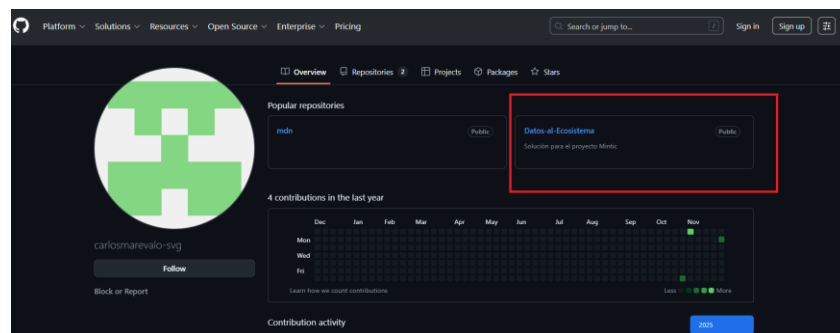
Platform Solutions Resources Open Source Enterprise Pricing

Search or jump to... /

Sign in Sign up

Overview Repositories 2 Projects Packages Stars

Popular repositories

mdn Public

Datos-al-Ecosistema Public

Solución para el proyecto Mintic

carlosmarevalo-svg

Follow

Block or Report

4 contributions in the last year

Dec Jan Feb Mar Apr May Jun Jul Aug Sep Oct Nov

Mon

Wed

Fri

Learn how we count contributions

Less More

Contribution activity

2025